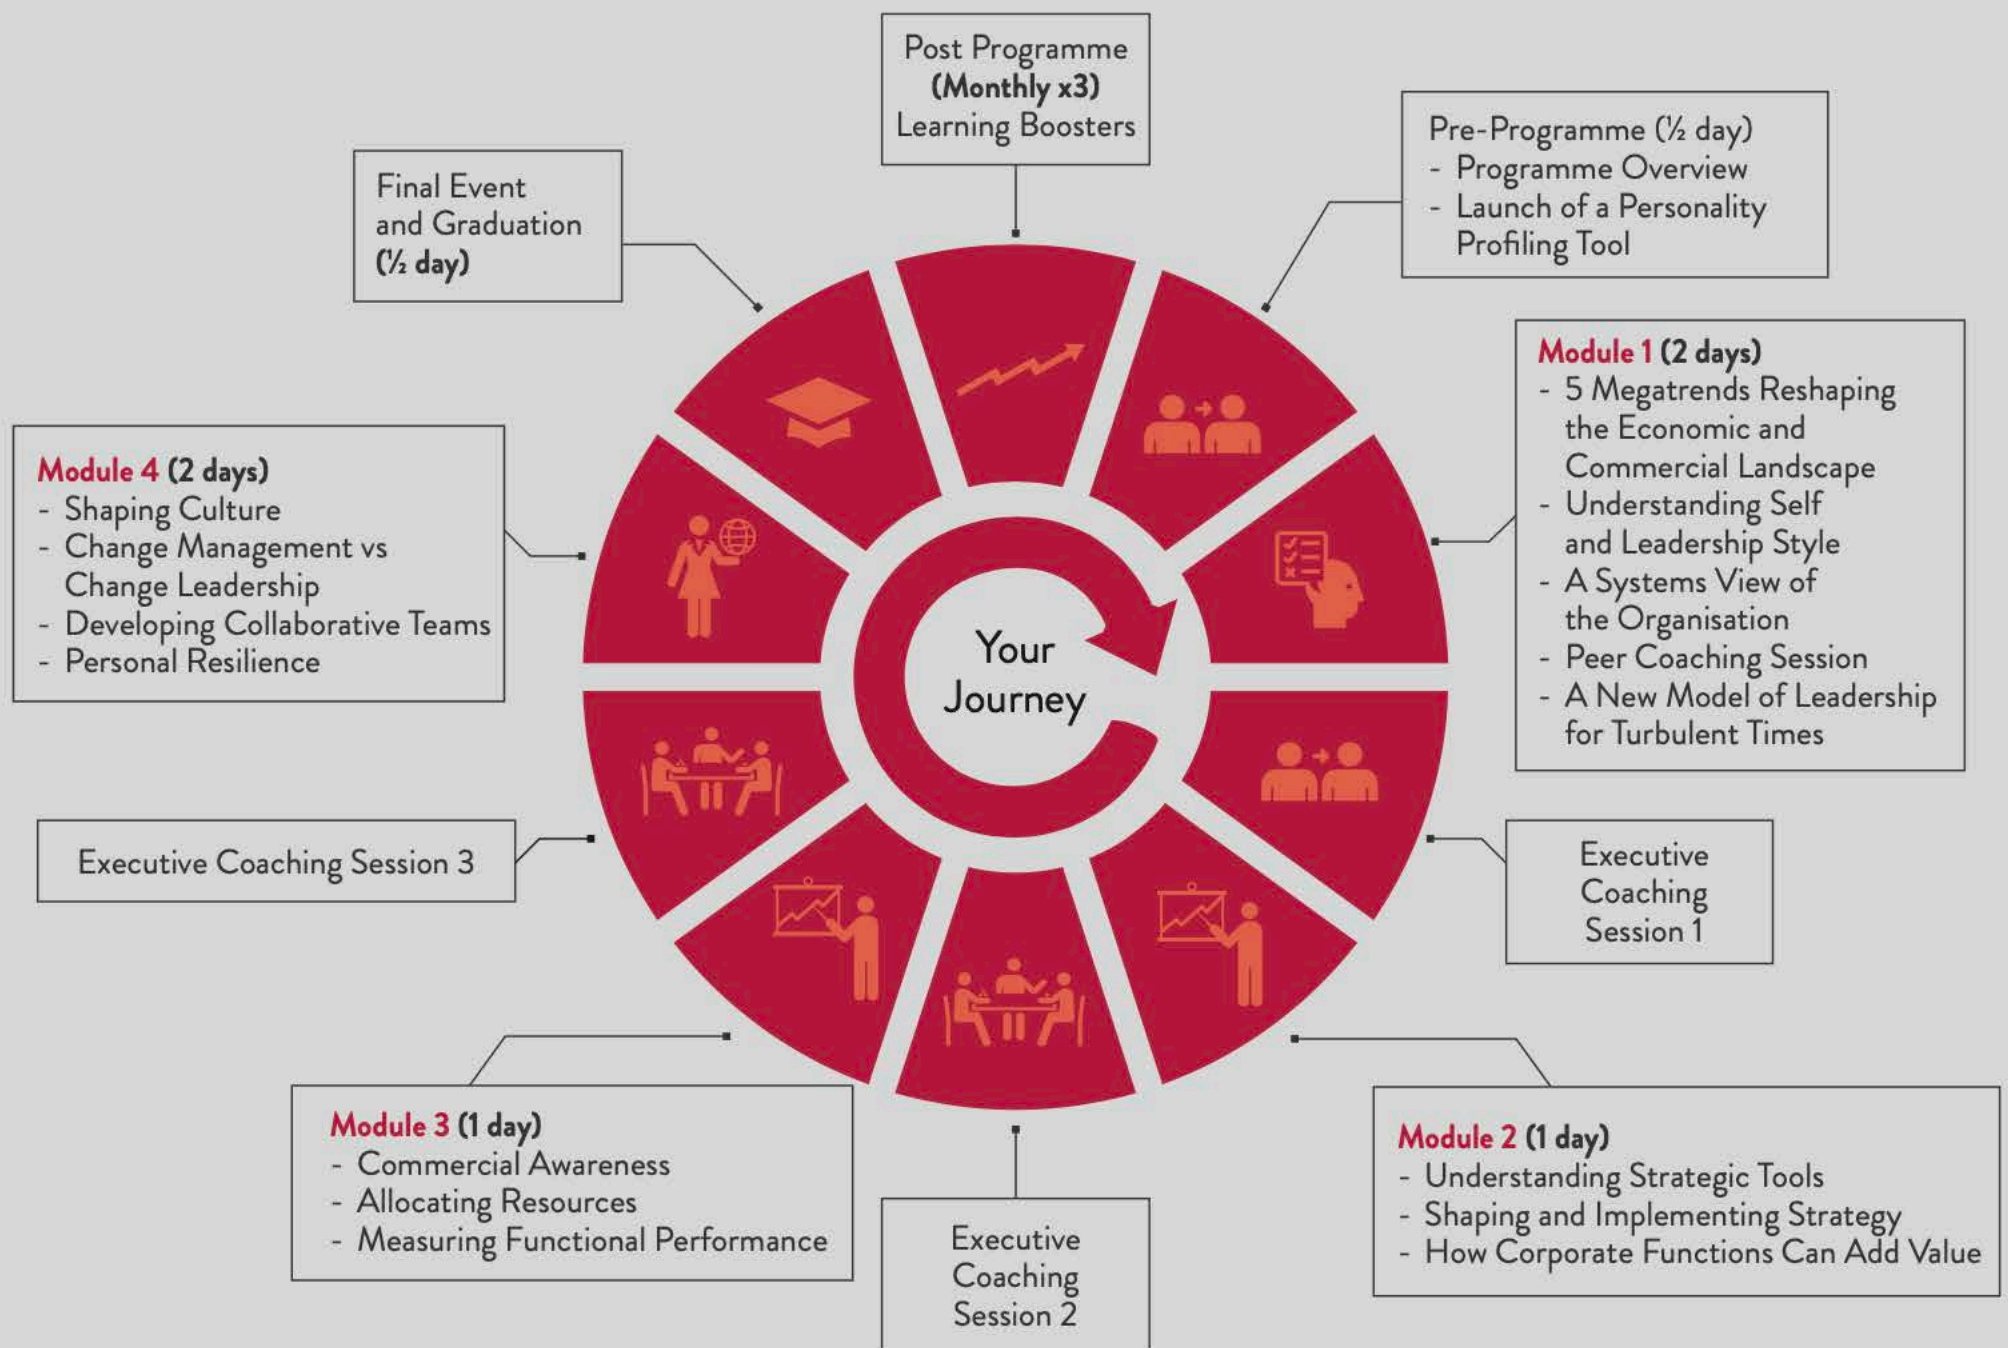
Post Programme
(Monthly x3)
Learning Boosters

Pre-Programme (½ day)
- Programme Overview
- Launch of a Personality Profiling Tool

Module 1 (2 days)
- 5 Megatrends Reshaping the Economic and Commercial Landscape
- Understanding Self and Leadership Style
- A Systems View of the Organisation
- Peer Coaching Session
- A New Model of Leadership for Turbulent Times

Executive Coaching Session 1

Module 2 (1 day)
- Understanding Strategic Tools
- Shaping and Implementing Strategy
- How Corporate Functions Can Add Value

Executive Coaching Session 2

Module 3 (1 day)
- Commercial Awareness
- Allocating Resources
- Measuring Functional Performance

Executive Coaching Session 3

Module 4 (2 days)
- Shaping Culture
- Change Management vs Change Leadership
- Developing Collaborative Teams
- Personal Resilience

Final Event and Graduation (½ day)

Your Journey